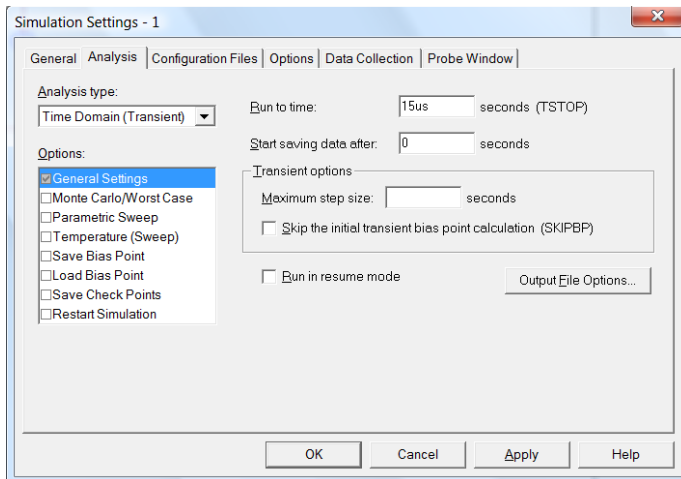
Simulation Settings - 1

General | Analysis | Configuration Files | Options | Data Collection | Probe Window

Analysis type:
Time Domain (Transient)

Options:
☑General Settings
☐Monte Carlo/Worst Case
☐Parametric Sweep
☐Temperature (Sweep)
☐Save Bias Point
☐Load Bias Point
☐Save Check Points
☐Restart Simulation

Run to time: 15us seconds (TSTOP)

Start saving data after: 0 seconds

Transient options

Maximum step size: seconds

☐ Skip the initial transient bias point calculation (SKIPBP)

☐ Run in resume mode

Output File Options...

OK | Cancel | Apply | Help